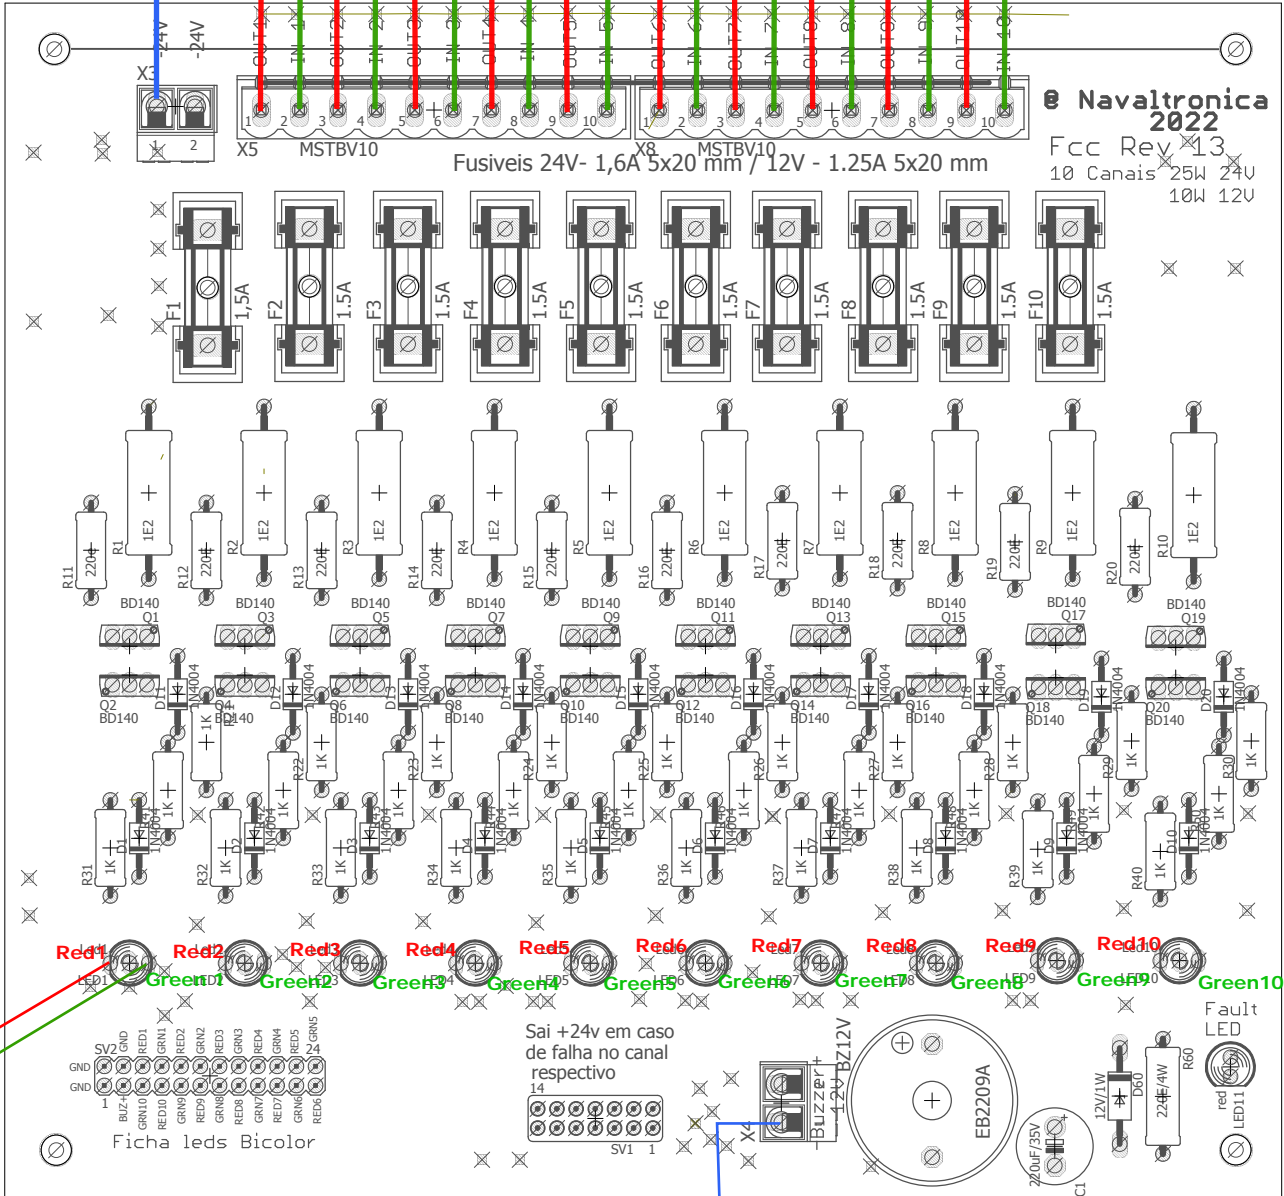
+24V
-24V
X3
1 2
OUT1 IN1 OUT2 IN2 OUT3 IN3 OUT4 IN4 OUT5 IN5
OUT6 IN6 OUT7 IN7 OUT8 IN8 OUT9 IN9 OUT10 IN10
1 2 3 4 5 6 7 8 9 10
1 2 3 4 5 6 7 8 9 10
X5 MSTBV10
X8 MSTBV10
@ Navaltronica
2022
Fcc Rev 13
10 Canais 25W 24V
10W 12V
Fusiveis 24V- 1,6A 5x20 mm / 12V - 1.25A 5x20 mm
F1 1,5A
F2 1.5A
F3 1.5A
F4 1.5A
F5 1.5A
F6 1.5A
F7 1.5A
F8 1.5A
F9 1.5A
F10 1.5A
R1 1E2
R2 1E2
R3 1E2
R4 1E2
R5 1E2
R6 1E2
R7 1E2
R8 1E2
R9 1E2
R10 1E2
R11 220
R12 220
R13 220
R14 220
R15 220
R16 220
R17 220
R18 220
R19 220
R20 220
BD140 Q1
BD140 Q3
BD140 Q5
BD140 Q7
BD140 Q9
BD140 Q11
BD140 Q13
BD140 Q15
BD140 Q17
BD140 Q19
Q2 BD140
Q4 BD140
Q6 BD140
Q8 BD140
Q10 BD140
Q12 BD140
Q14 BD140
Q16 BD140
Q18 BD140
Q20 BD140
D11 1N4004
D12 1N4004
D13 1N4004
D14 1N4004
D15 1N4004
D16 1N4004
D17 1N4004
D18 1N4004
D19 1N4004
D20 1N4004
R21 1K
R22 1K
R23 1K
R24 1K
R25 1K
R26 1K
R27 1K
R28 1K
R29 1K
R30 1K
D1 1N4004
D2 1N4004
D3 1N4004
D4 1N4004
D5 1N4004
D6 1N4004
D7 1N4004
D8 1N4004
D9 1N4004
D10 1N4004
R31 1K
R32 1K
R33 1K
R34 1K
R35 1K
R36 1K
R37 1K
R38 1K
R39 1K
R40 1K
Red1 Red2 Red3 Red4 Red5 Red6 Red7 Red8 Red9 Red10
Green1 Green2 Green3 Green4 Green5 Green6 Green7 Green8 Green9 Green10
LED1 LED2 LED3 LED4 LED5 LED6 LED7 LED8 LED9 LED10
Fault
LED
SV2 GND RED1 GRN1 RED2 GRN2 RED3 GRN3 RED4 GRN4 RED5 GRN5 24
GND
GND
1 BUZ+ GRN10 RED10 GRN9 RED9 GRN8 RED8 GRN7 RED7 GRN6 RED6
Ficha leds Bicolor
Sai +24v em caso de falha no canal respectivo
14
SV1 1
X4
-Buzzer+
-12V BZ12V
EB2209A
220uF/35V
C1
12V/1W
D60
22E/4W
R60
red
LED11